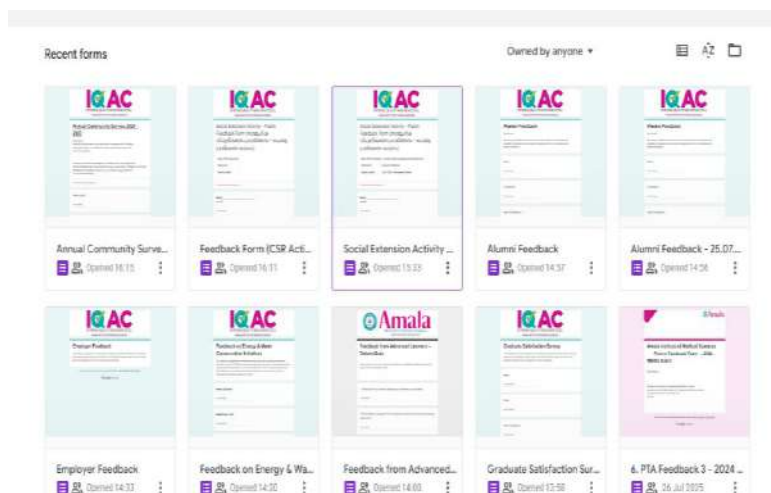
Recent forms

Owned by anyone ▾

IQAC

Annual Community Surve...

Opened 16:15

IQAC

Feedback Form (CSR Acti...

Opened 16:11

IQAC

Social Extension Activity ...

Opened 15:33

IQAC

Alumni Feedback

Opened 14:57

IQAC

Alumni Feedback - 25.07....

Opened 14:56

IQAC

Employer Feedback

Opened 14:33

IQAC

Feedback on Energy & Wa...

Opened 14:30

Amala

Feedback from Advanced...

Opened 14:03

IQAC

Graduate Satisfaction Sur...

Opened 13:58

Amala

6. PTA Feedback 3 - 2024 ...

26 Jul 2025